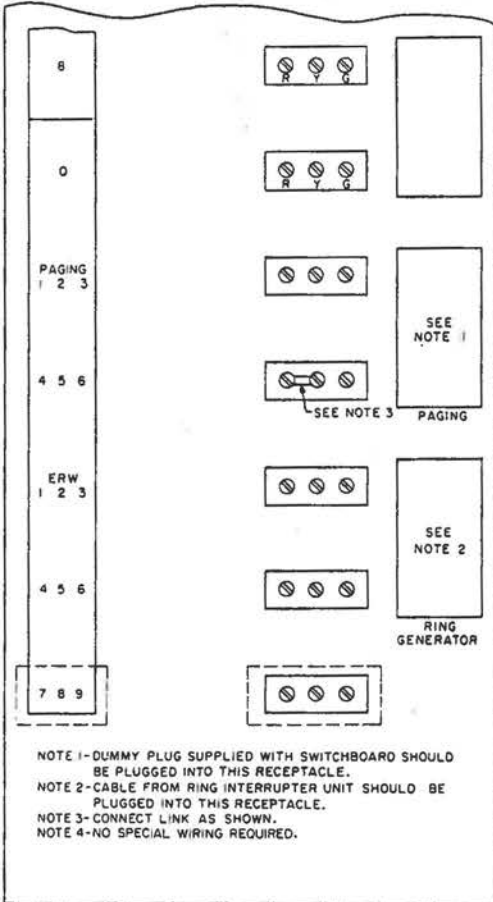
8

R Y G

O

R Y G

PAGING
1 2 3

SEE NOTE 1

4 5 6

SEE NOTE 3

PAGING

ERW
1 2 3

SEE NOTE 2

4 5 6

RING GENERATOR

7 8 9

NOTE 1-DUMMY PLUG SUPPLIED WITH SWITCHBOARD SHOULD BE PLUGGED INTO THIS RECEPTACLE.
NOTE 2-CABLE FROM RING INTERRUPTER UNIT SHOULD BE PLUGGED INTO THIS RECEPTACLE.
NOTE 3-CONNECT LINK AS SHOWN.
NOTE 4-NO SPECIAL WIRING REQUIRED.